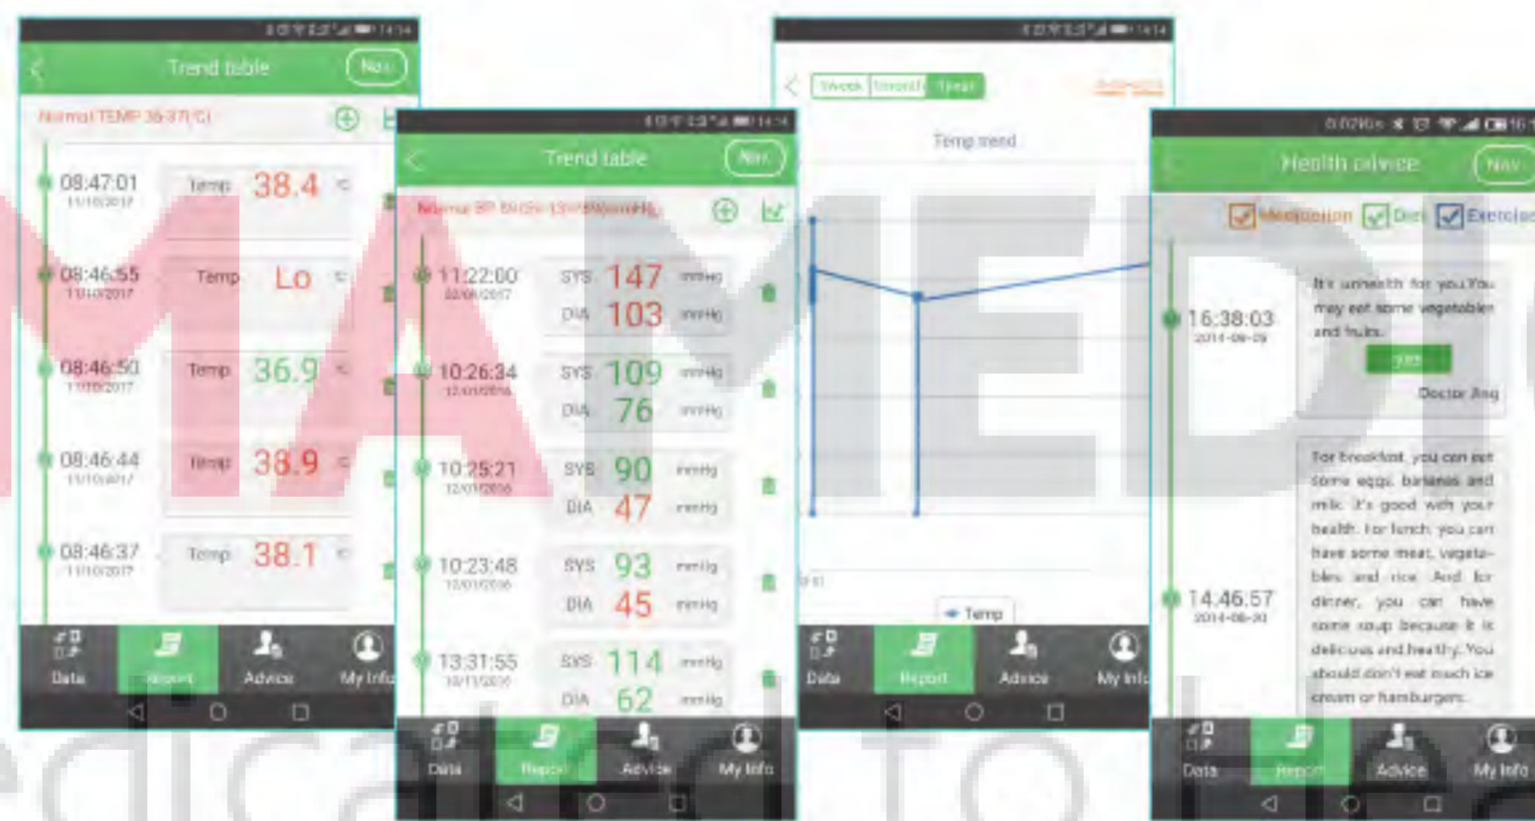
Trend table
Nav
Normal TEMP 36-37(°C)
08:47:01
11/10/2017
Temp 38.4 °C
08:46:55
11/10/2017
Temp Lo °C
08:46:50
11/10/2017
Temp 36.9 °C
08:46:44
11/10/2017
Temp 38.9 °C
08:46:37
11/10/2017
Temp 38.1 °C
Data
Report
Advice
My Info

Trend table
Nav
Normal BP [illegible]mmHg
11:22:00
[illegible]
SYS 147 mmHg
DIA 103 mmHg
10:26:34
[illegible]
SYS 109 mmHg
DIA 76 mmHg
10:25:21
12/01/2016
SYS 90 mmHg
DIA 47 mmHg
10:23:48
12/01/2016
SYS 93 mmHg
DIA 45 mmHg
13:31:55
10/11/2016
SYS 114 mmHg
DIA 62 mmHg
Data
Report
Advice
My Info

Week Month Year
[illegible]
Temp trend
Temp
Data
Report
Advice
My Info

Health advice
Nav
Medication Diet Exercise
16:38:03
2014-09-09
It's unhealth for you.You may eat some vegetables and fruits.
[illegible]
Doctor Jing
14:46:57
2014-08-30
For breakfast, you can eat some eggs, bananas and milk. It's good with your health. For lunch, you can have some meat, vegetables and rice. And for dinner, you can have some soup because it is delicious and healthy. You should don't eat much ice cream or hamburgers.
Data
Report
Advice
My Info